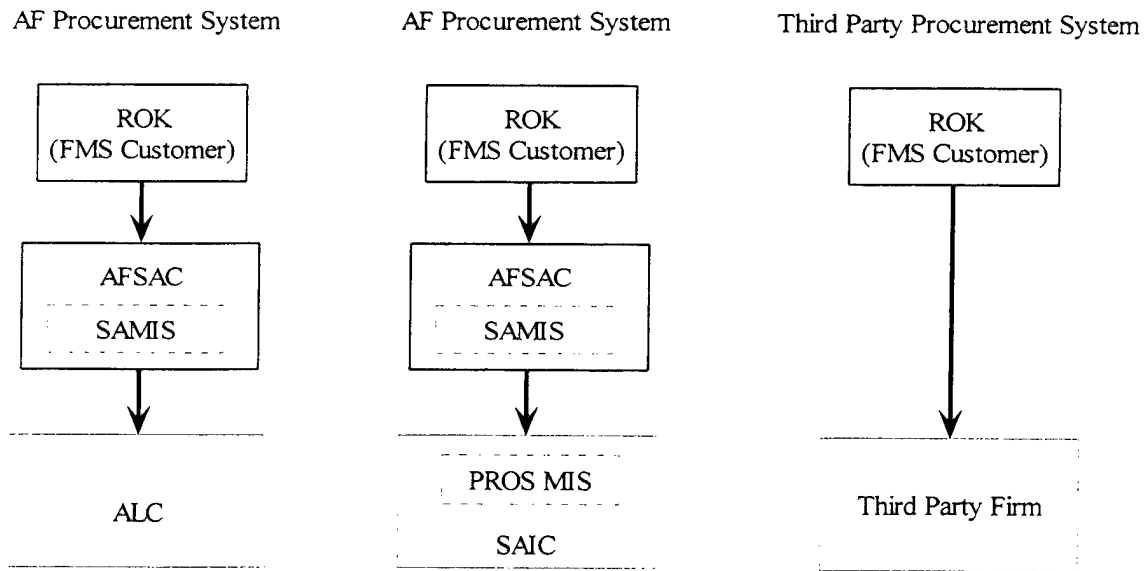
AF Procurement System

ROK
(FMS Customer)

AFSAC

SAMIS

ALC

AF Procurement System

ROK
(FMS Customer)

AFSAC

SAMIS

PROS MIS

SAIC

Third Party Procurement System

ROK
(FMS Customer)

Third Party Firm